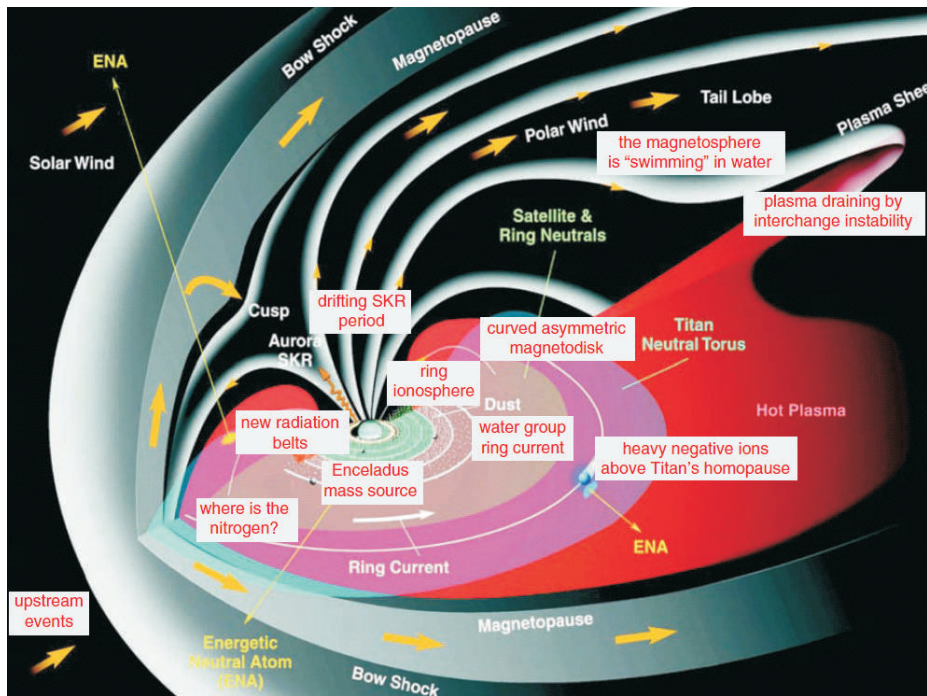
ENA

Bow Shock

Magnetopause

Solar Wind

Tail Lobe

Polar Wind

Plasma Shee

the magnetosphere is "swimming" in water

plasma draining by interchange instability

Satellite & Ring Neutrals

Cusp

drifting SKR period

Aurora SKR

curved asymmetric magnetodisk

Titan Neutral Torus

ring ionosphere

Dust

Hot Plasma

new radiation belts

water group ring current

heavy negative ions above Titan's homopause

Enceladus mass source

where is the nitrogen?

ENA

Ring Current

upstream events

Magnetopause

Energetic Neutral Atom (ENA)

Bow Shock